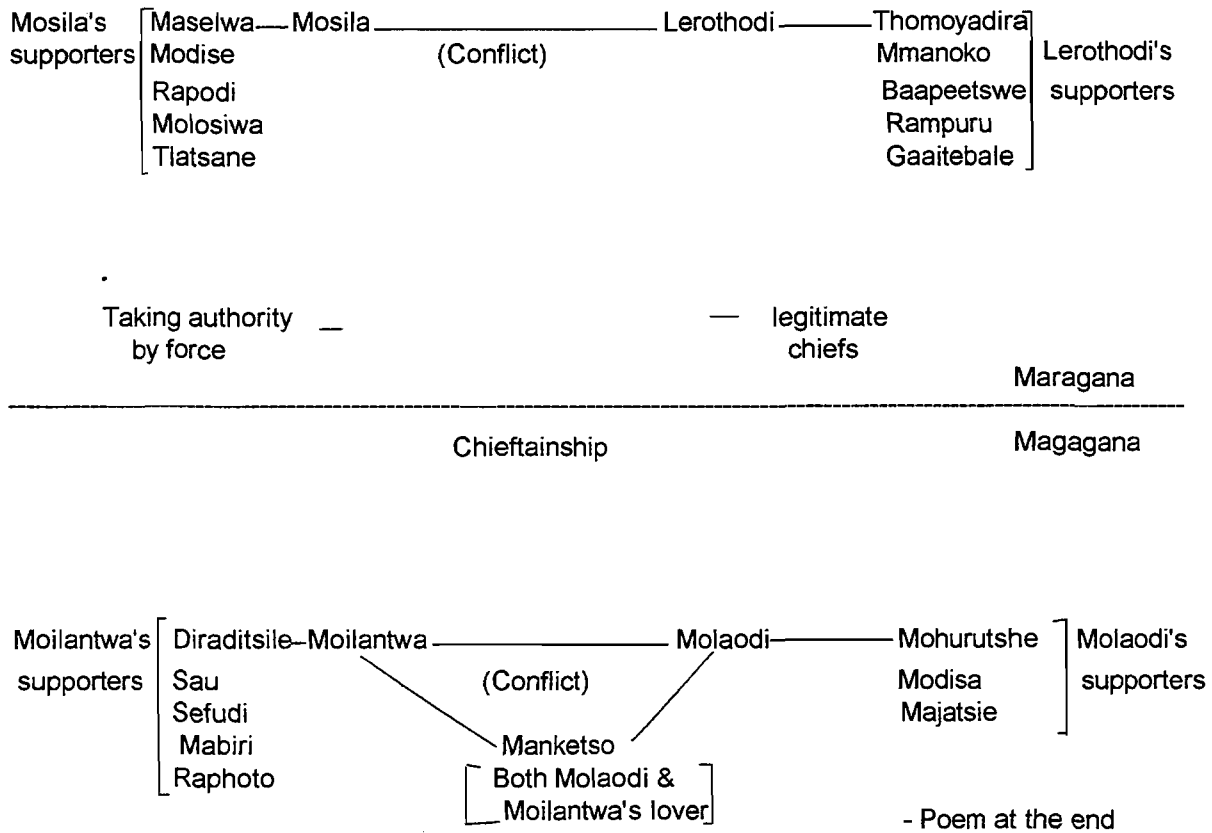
Mosila's supporters

Maselwa — Mosila —————— Lerothodi —— Thomoyadira

(Conflict)

Modise
Rapodi
Molosiwa
Tlatsane

Mmanoko
Baapeetswe
Rampuru
Gaaitebale

Lerothodi's supporters

Taking authority by force —

— legitimate chiefs

Maragana

Chieftainship

Magagana

Moilantwa's supporters

Diraditsile — Moilantwa —————— Molaodi —— Mohurutshe

(Conflict)

Sau
Sefudi
Mabiri
Raphoto

Modisa
Majatsie

Molaodi's supporters

Manketso

Both Molaodi & Moilantwa's lover

- Poem at the end